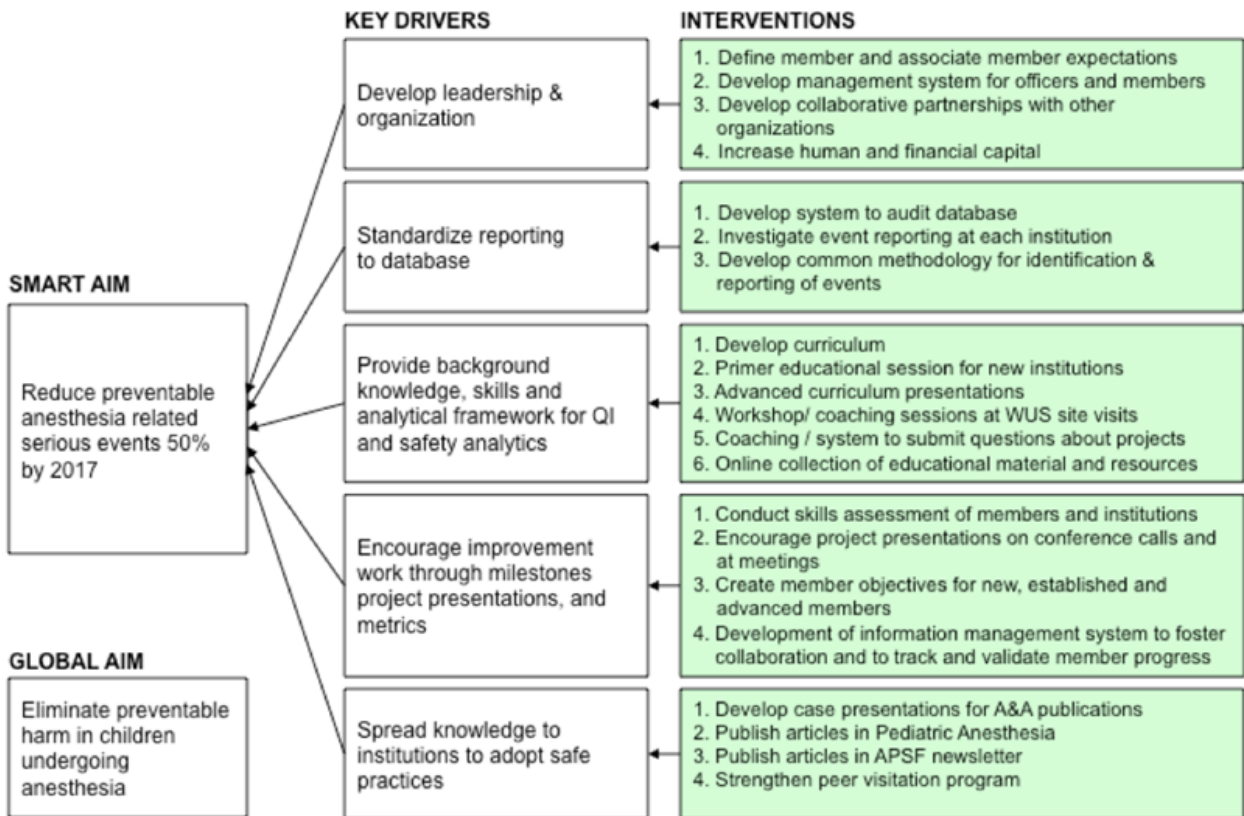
KEY DRIVERS

INTERVENTIONS

SMART AIM

Reduce preventable anesthesia related serious events 50% by 2017

GLOBAL AIM

Eliminate preventable harm in children undergoing anesthesia

Develop leadership & organization

1. Define member and associate member expectations
2. Develop management system for officers and members
3. Develop collaborative partnerships with other organizations
4. Increase human and financial capital

Standardize reporting to database

1. Develop system to audit database
2. Investigate event reporting at each institution
3. Develop common methodology for identification & reporting of events

Provide background knowledge, skills and analytical framework for QI and safety analytics

1. Develop curriculum
2. Primer educational session for new institutions
3. Advanced curriculum presentations
4. Workshop/ coaching sessions at WUS site visits
5. Coaching / system to submit questions about projects
6. Online collection of educational material and resources

Encourage improvement work through milestones project presentations, and metrics

1. Conduct skills assessment of members and institutions
2. Encourage project presentations on conference calls and at meetings
3. Create member objectives for new, established and advanced members
4. Development of information management system to foster collaboration and to track and validate member progress

Spread knowledge to institutions to adopt safe practices

1. Develop case presentations for A&A publications
2. Publish articles in Pediatric Anesthesia
3. Publish articles in APSF newsletter
4. Strengthen peer visitation program